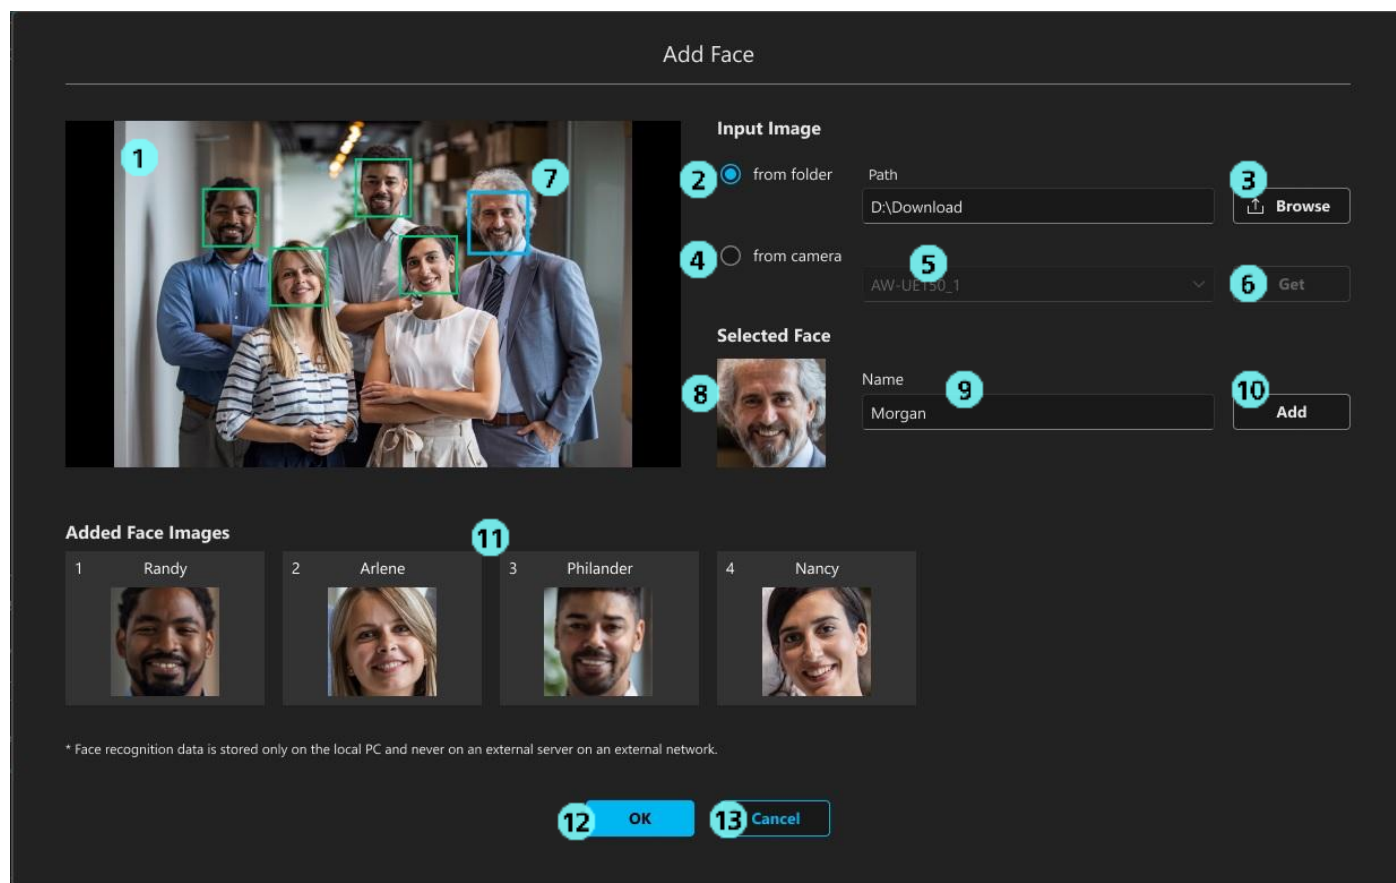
Add Face

1

7

Input Image

2 from folder

Path

D:\Download

3 Browse

4 from camera

5

AW-UE150_1

6 Get

Selected Face

8

Name

9

Morgan

10 Add

Added Face Images

11

1 Randy

2 Arlene

3 Philander

4 Nancy

* Face recognition data is stored only on the local PC and never on an external server on an external network.

12 OK

13 Cancel